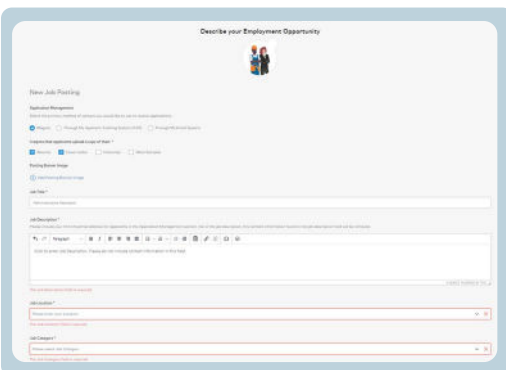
Describe your Employment Opportunity

New Job Posting

Application Management

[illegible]

Magnet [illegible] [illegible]

I require that applicants upload a copy of their: *

Resume Cover Letter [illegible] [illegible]

Posting Banner Image

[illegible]

Job Title *

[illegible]

Job Description *

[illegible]

Click to enter Job Description. Please do not include contact information in this field.

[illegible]

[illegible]

Job Location *

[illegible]

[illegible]

Job Category *

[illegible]

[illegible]